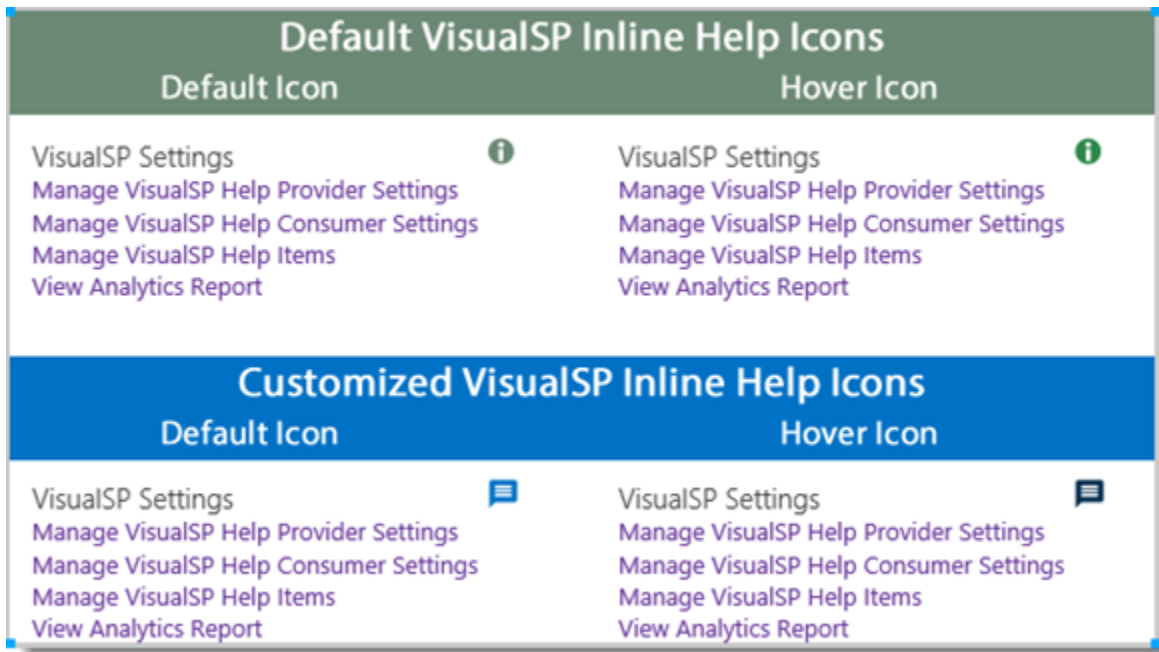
Default VisualSP Inline Help Icons

Default Icon

VisualSP Settings
Manage VisualSP Help Provider Settings
Manage VisualSP Help Consumer Settings
Manage VisualSP Help Items
View Analytics Report

Hover Icon

VisualSP Settings
Manage VisualSP Help Provider Settings
Manage VisualSP Help Consumer Settings
Manage VisualSP Help Items
View Analytics Report

Customized VisualSP Inline Help Icons

Default Icon

VisualSP Settings
Manage VisualSP Help Provider Settings
Manage VisualSP Help Consumer Settings
Manage VisualSP Help Items
View Analytics Report

Hover Icon

VisualSP Settings
Manage VisualSP Help Provider Settings
Manage VisualSP Help Consumer Settings
Manage VisualSP Help Items
View Analytics Report